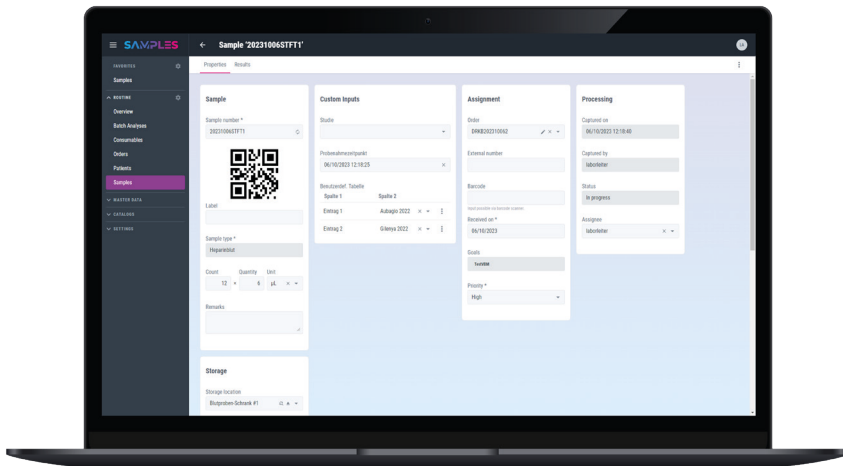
≡ SAMPLES

← Sample '20231006STFT1'

FAVORITES
Samples

ROUTINE
Overview
Batch Analyses
Consumables
Orders
Patients
Samples

MASTER DATA
CATALOGS
SETTINGS

Properties Results

Sample

Sample number *
20231006STFT1

Label

Sample type *
Heparinblut

Count Quantity Unit
12 6 µL

Remarks

Storage

Storage location
Blutproben-Schrank #1

Custom Inputs

Studie

Probeabnahmezeitpunkt
06/10/2023 12:18:25

Benutzerdef. Tabelle
| Spalte 1 | Spalte 2 |
|---|---|
| Eintrag 1 | Aubagio 2022 |
| Eintrag 2 | Gilenya 2022 |

Assignment

Order
DRKB20231006Z

External number

Barcode

Received on *
06/10/2023

Goals
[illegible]

Priority *
High

Processing

Captured on
06/10/2023 12:18:45

Captured by
laborleiter

Status
In progress

Assignee
laborleiter